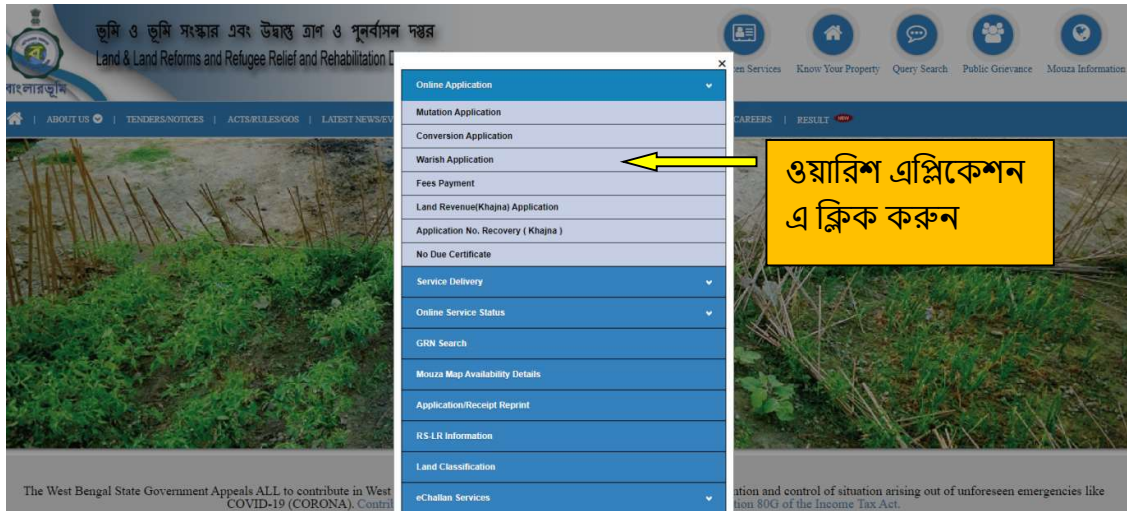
ভূমি ও ভূমি সংস্কার এবং উদ্বাস্তু ত্রাণ ও পুনর্বাসন দপ্তর
Land & Land Reforms and Refugee Relief and Rehabilitation D

বাংলারভূমি

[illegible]en Services | Know Your Property | Query Search | Public Grievance | Mouza Information

ABOUT US | TENDERS/NOTICES | ACTS/RULES/GOS | LATEST NEWS/EV | CAREERS | RESULT NEW

×

Online Application
Mutation Application
Conversion Application
Warish Application
Fees Payment
Land Revenue(Khajna) Application
Application No. Recovery ( Khajna )
No Due Certificate
Service Delivery
Online Service Status
GRN Search
Mouza Map Availability Details
Application/Receipt Reprint
RS-LR Information
Land Classification
eChallan Services

ওয়ারিশ এপ্লিকেশন এ ক্লিক করুন

The West Bengal State Government Appeals ALL to contribute in West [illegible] ntion and control of situation arising out of unforeseen emergencies like COVID-19 (CORONA). Contri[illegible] tion 80G of the Income Tax Act.